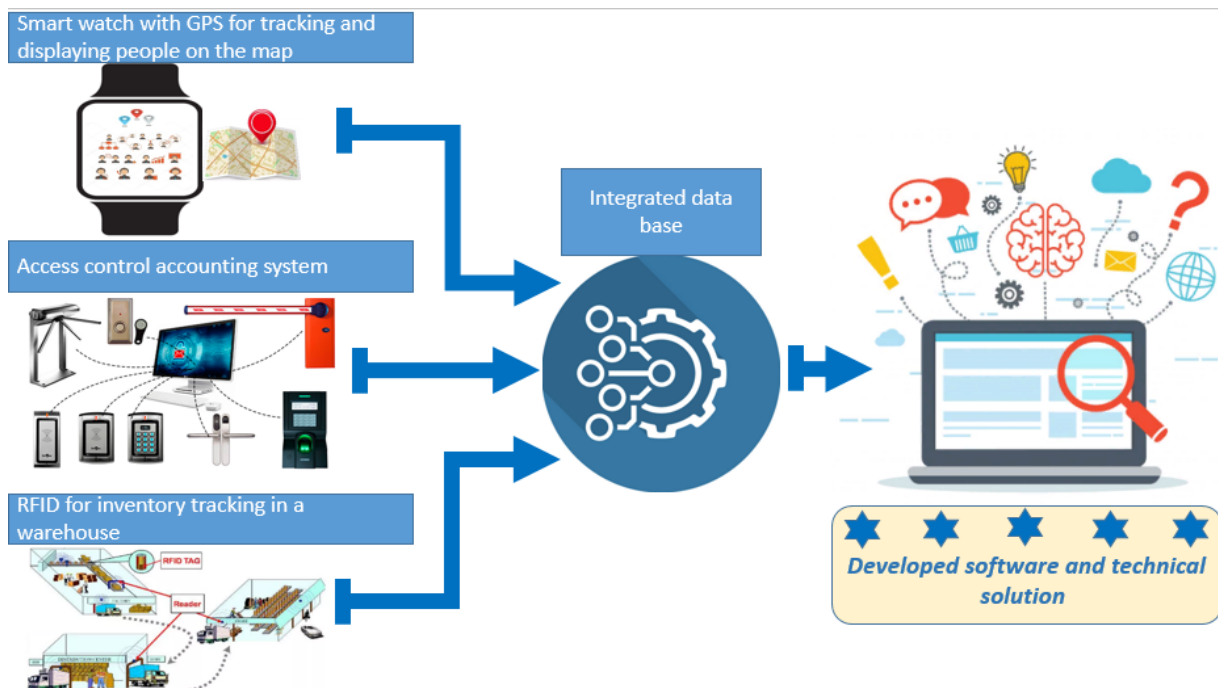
Smart watch with GPS for tracking and displaying people on the map

Access control accounting system

RFID for inventory tracking in a warehouse

RFID TAG

Reader

Integrated data base

Developed software and technical solution